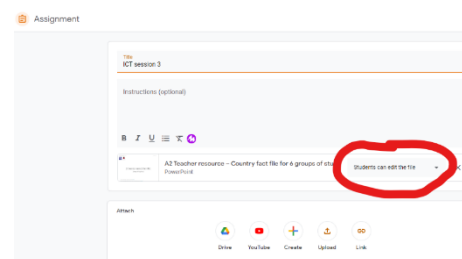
Assignment

Title
ICT session 3

Instructions (optional)

B I U

A2 Teacher resource – Country fact file for 6 groups of stu
PowerPoint

Students can edit the file

Attach

Drive YouTube Create Upload Link